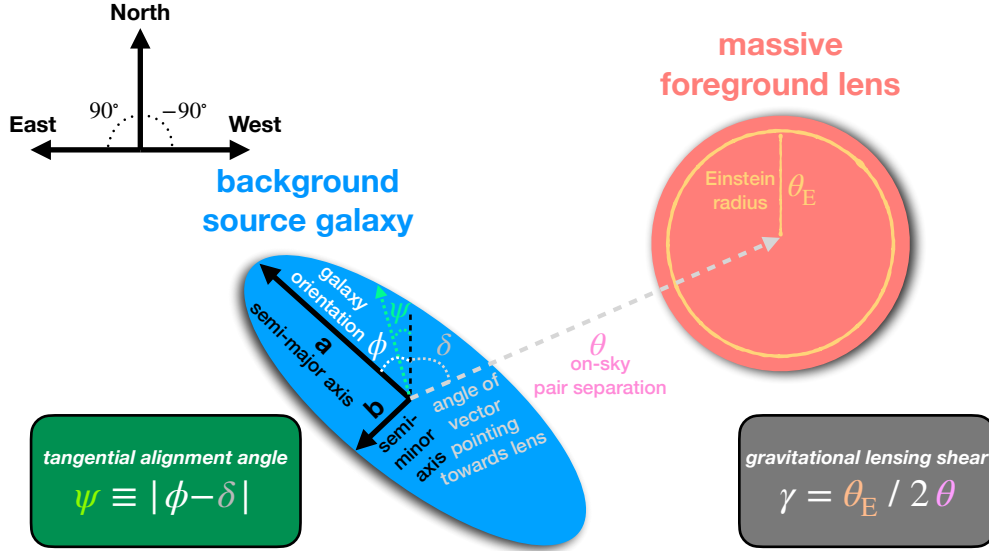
North

90°  −90°

East  West

background source galaxy

massive foreground lens

Einstein radius $\theta_E$

galaxy orientation $\phi$

$\psi$

$\delta$

a semi-major axis

b semi-minor axis

angle of vector pointing towards lens

$\theta$ on-sky pair separation

tangential alignment angle
$\psi \equiv |\phi - \delta|$

gravitational lensing shear
$\gamma = \theta_E \;/\; 2\,\theta$